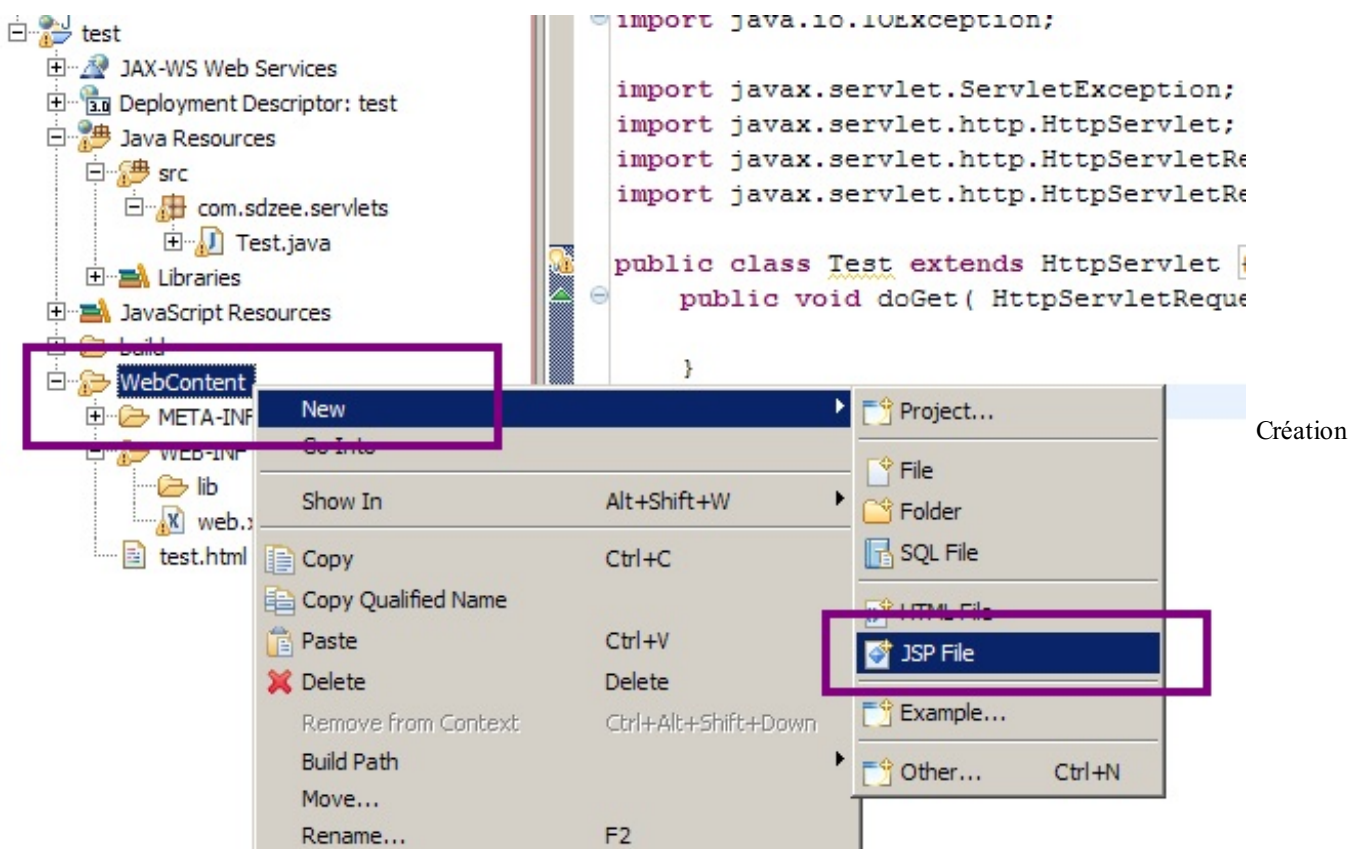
test
JAX-WS Web Services
Deployment Descriptor: test
Java Resources
src
com.sdzee.servlets
Test.java
Libraries
JavaScript Resources
build
WebContent
META-INF
WEB-INF
lib
web.x
test.html

import java.io.IOException;

import javax.servlet.ServletException;
import javax.servlet.http.HttpServlet;
import javax.servlet.http.HttpServletRe
import javax.servlet.http.HttpServletRe

public class Test extends HttpServlet
public void doGet( HttpServletReque
}

New
Go Into
Show In Alt+Shift+W
Copy Ctrl+C
Copy Qualified Name
Paste Ctrl+V
Delete Delete
Remove from Context Ctrl+Alt+Shift+Down
Build Path
Move...
Rename... F2

Project...
File
Folder
SQL File
HTML File
JSP File
Example...
Other... Ctrl+N

Création